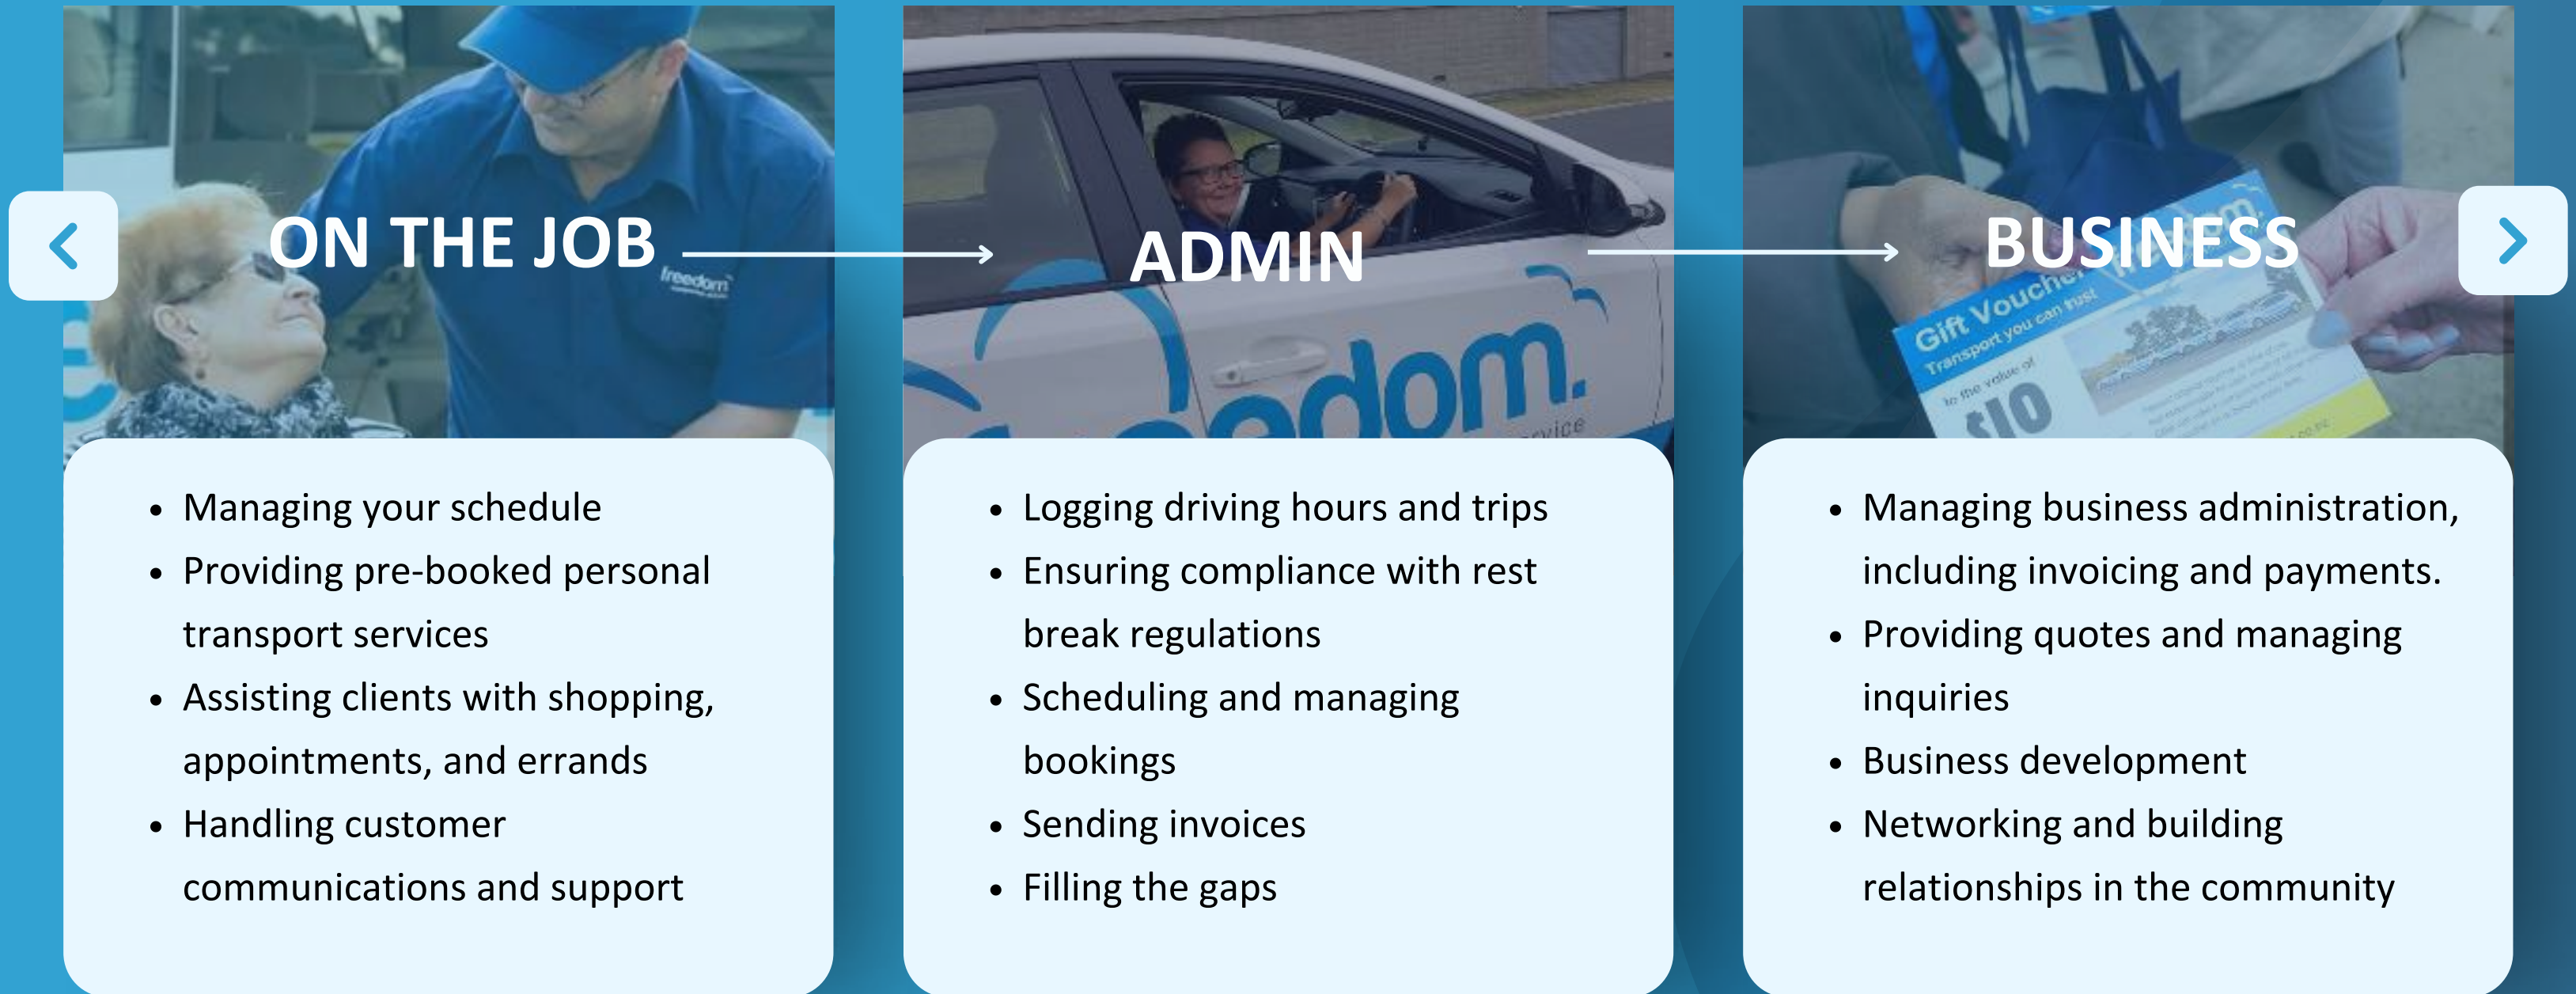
ON THE JOB

- Managing your schedule
- Providing pre-booked personal transport services
- Assisting clients with shopping, appointments, and errands
- Handling customer communications and support

ADMIN

- Logging driving hours and trips
- Ensuring compliance with rest break regulations
- Scheduling and managing bookings
- Sending invoices
- Filling the gaps

BUSINESS

- Managing business administration, including invoicing and payments.
- Providing quotes and managing inquiries
- Business development
- Networking and building relationships in the community